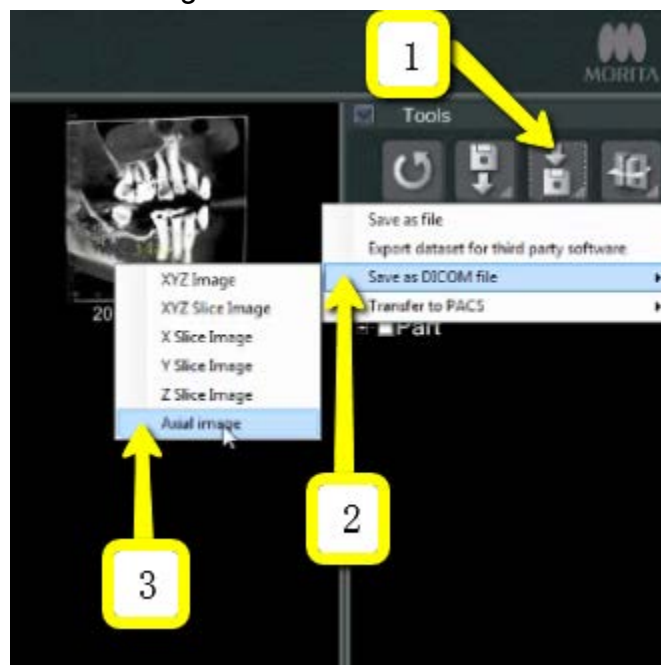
1

MORITA

Tools

Save as file

Export dataset for third party software

Save as DICOM file

Transfer to PACS

Part

XYZ Image

XYZ Slice Image

X Slice Image

Y Slice Image

Z Slice Image

Axial image

20

2

3